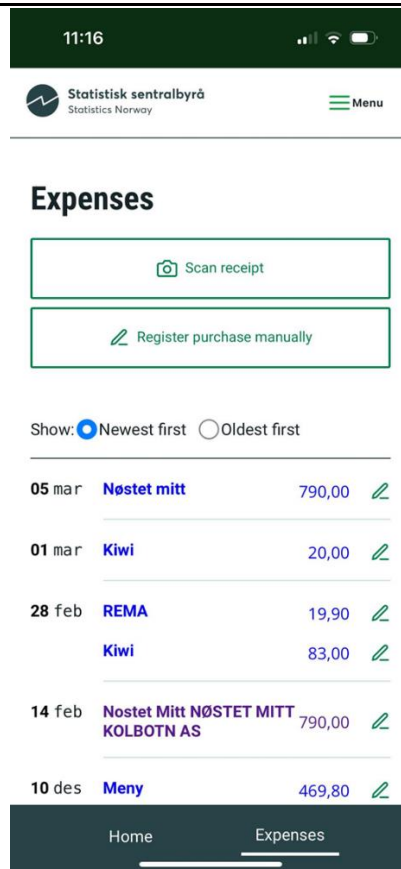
11:16

Statistisk sentralbyrå
Statistics Norway

Menu

Expenses

Scan receipt

Register purchase manually

Show: Newest first Oldest first

| | | |
|---|---|---|
| 05 mar | Nøstet mitt | 790,00 |
| 01 mar | Kiwi | 20,00 |
| 28 feb | REMA | 19,90 |
| | Kiwi | 83,00 |
| 14 feb | Nostet Mitt NØSTET MITT KOLBOTN AS | 790,00 |
| 10 des | Meny | 469,80 |

Home Expenses